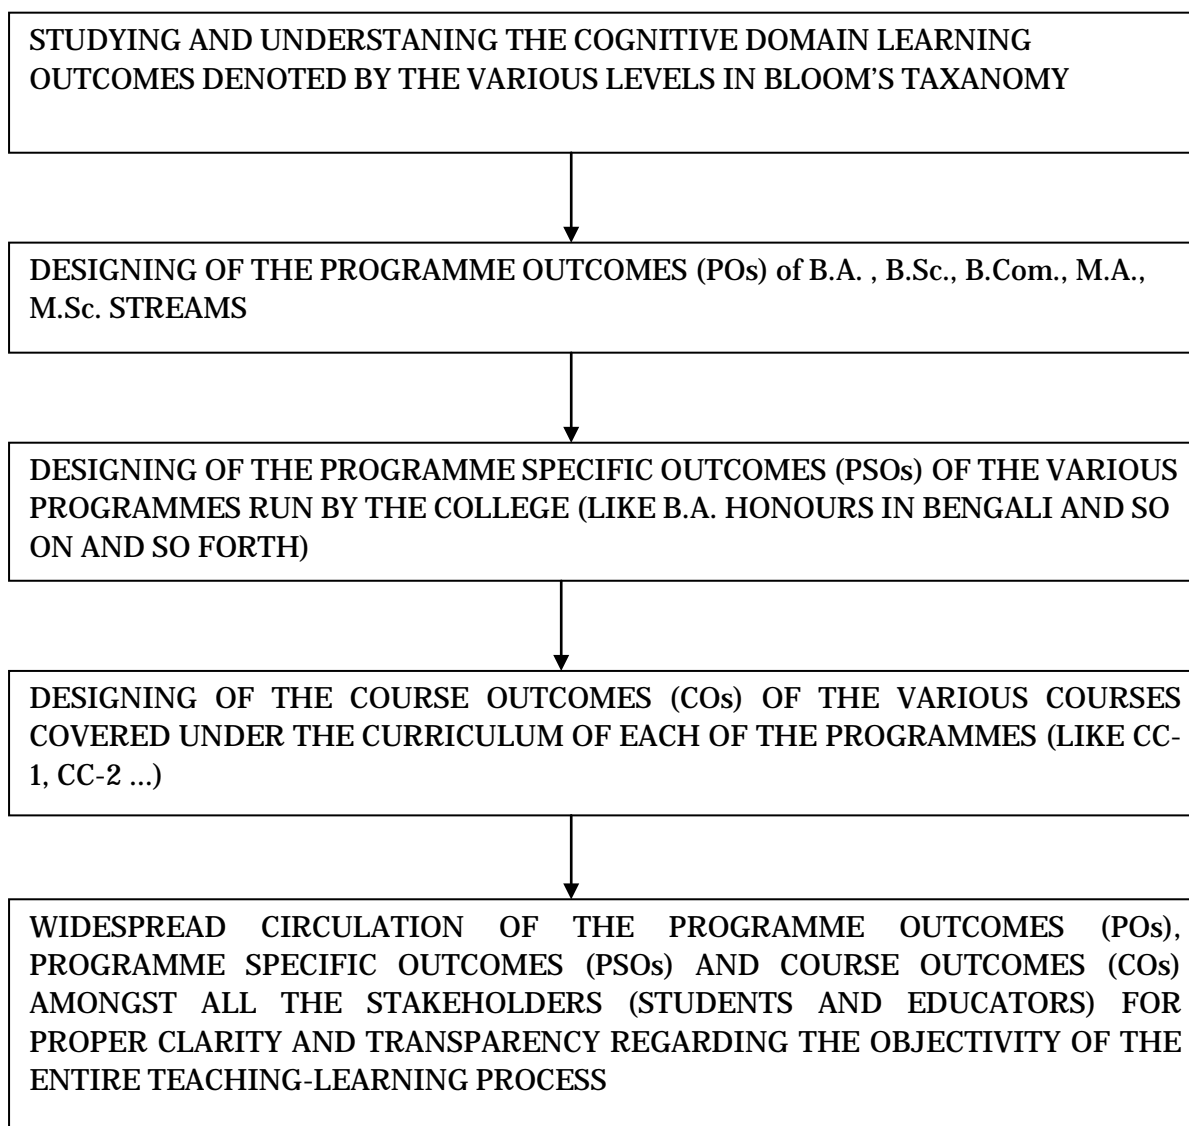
STUDYING AND UNDERSTANING THE COGNITIVE DOMAIN LEARNING OUTCOMES DENOTED BY THE VARIOUS LEVELS IN BLOOM'S TAXANOMY

DESIGNING OF THE PROGRAMME OUTCOMES (POs) of B.A. , B.Sc., B.Com., M.A., M.Sc. STREAMS

DESIGNING OF THE PROGRAMME SPECIFIC OUTCOMES (PSOs) OF THE VARIOUS PROGRAMMES RUN BY THE COLLEGE (LIKE B.A. HONOURS IN BENGALI AND SO ON AND SO FORTH)

DESIGNING OF THE COURSE OUTCOMES (COs) OF THE VARIOUS COURSES COVERED UNDER THE CURRICULUM OF EACH OF THE PROGRAMMES (LIKE CC-1, CC-2 ...)

WIDESPREAD CIRCULATION OF THE PROGRAMME OUTCOMES (POs), PROGRAMME SPECIFIC OUTCOMES (PSOs) AND COURSE OUTCOMES (COs) AMONGST ALL THE STAKEHOLDERS (STUDENTS AND EDUCATORS) FOR PROPER CLARITY AND TRANSPARENCY REGARDING THE OBJECTIVITY OF THE ENTIRE TEACHING-LEARNING PROCESS